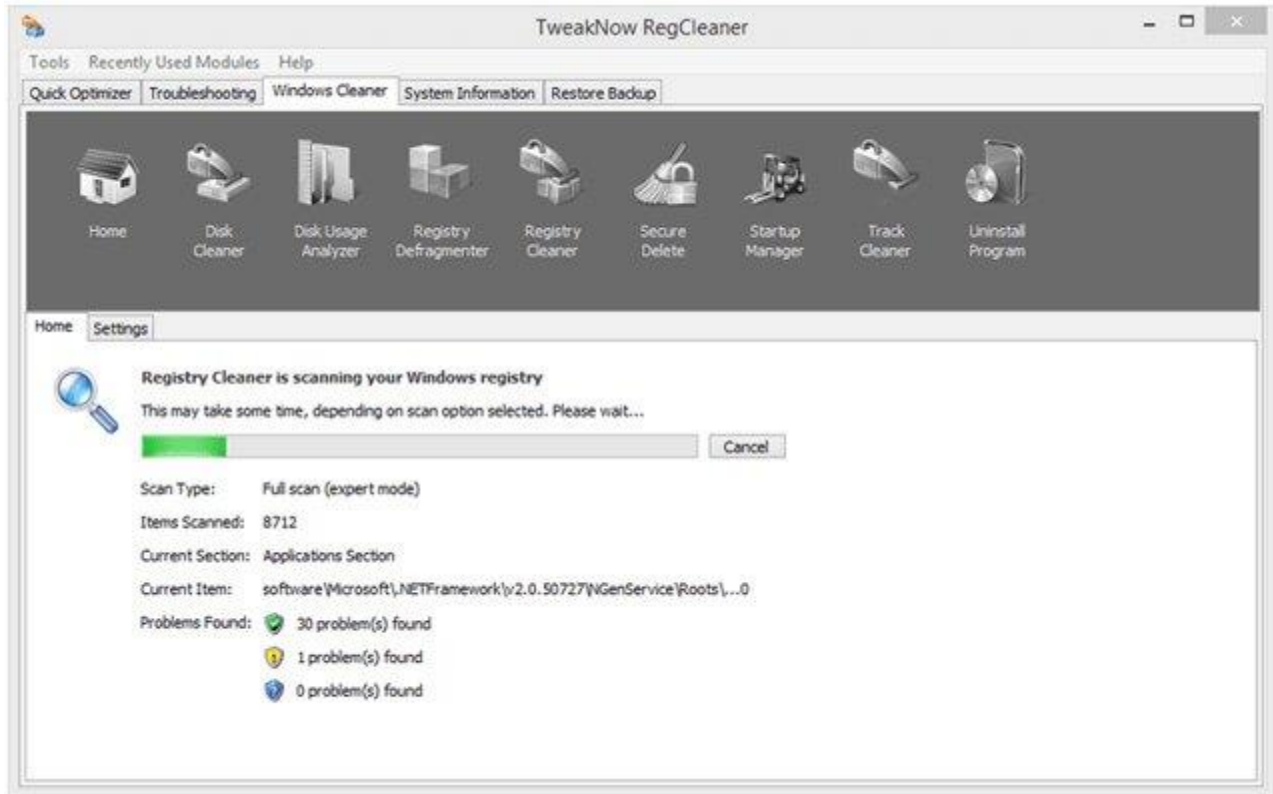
TweakNow RegCleaner

Tools Recently Used Modules Help

Quick Optimizer | Troubleshooting | Windows Cleaner | System Information | Restore Backup

Home
Disk Cleaner
Disk Usage Analyzer
Registry Defragmenter
Registry Cleaner
Secure Delete
Startup Manager
Track Cleaner
Uninstall Program

Home | Settings

Registry Cleaner is scanning your Windows registry

This may take some time, depending on scan option selected. Please wait...

Cancel

Scan Type: Full scan (expert mode)

Items Scanned: 8712

Current Section: Applications Section

Current Item: software\Microsoft\.NETFramework\v2.0.50727\NGenService\Roots\...0

Problems Found: 30 problem(s) found

1 problem(s) found

0 problem(s) found